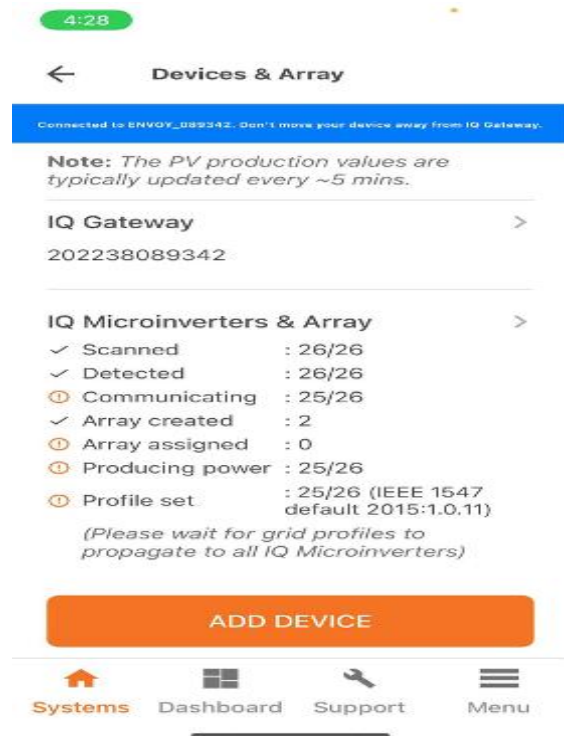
4:28

Devices & Array

Connected to ENVOY_089342. Don't move your device away from IQ Gateway.

**Note:** *The PV production values are typically updated every ~5 mins.*

IQ Gateway
202238089342

IQ Microinverters & Array
Scanned : 26/26
Detected : 26/26
Communicating : 25/26
Array created : 2
Array assigned : 0
Producing power : 25/26
Profile set : 25/26 (IEEE 1547 default 2015:1.0.11)
*(Please wait for grid profiles to propagate to all IQ Microinverters)*

ADD DEVICE

Systems Dashboard Support Menu